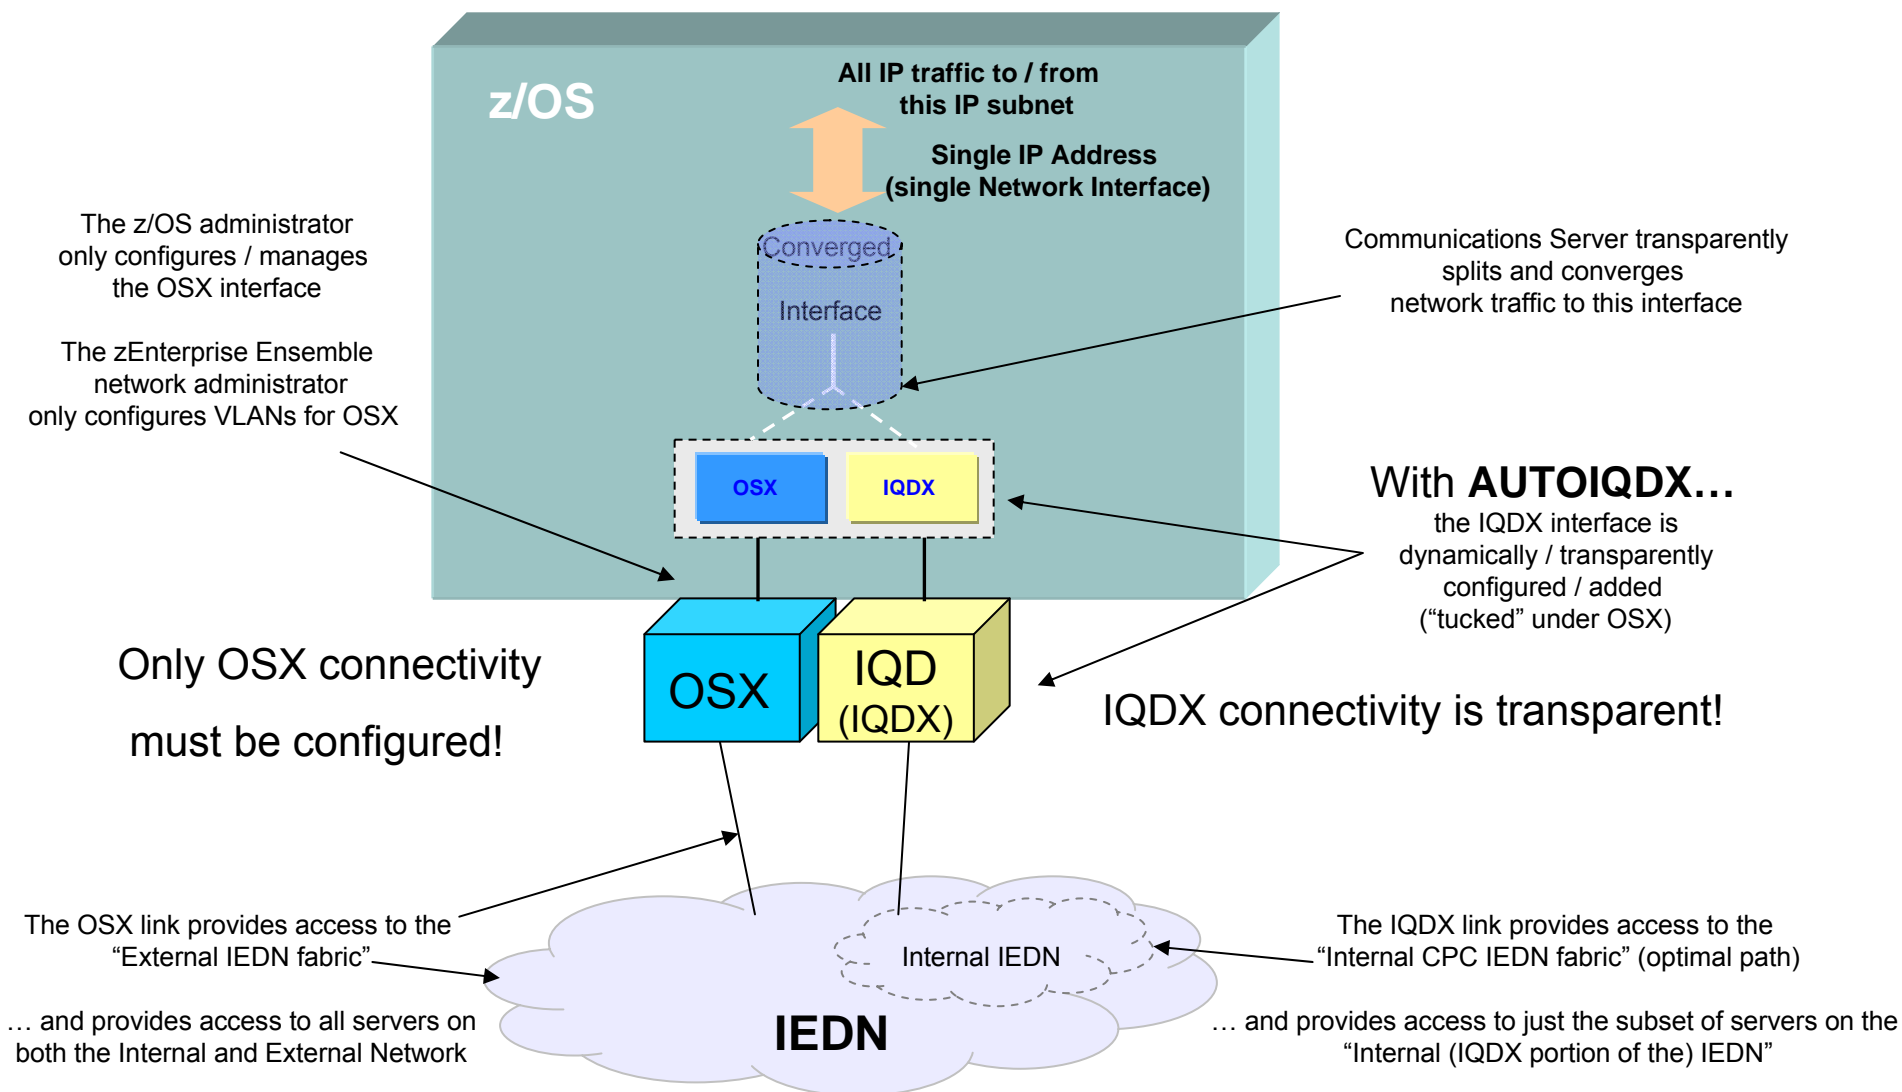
z/OS

All IP traffic to / from this IP subnet

Single IP Address (single Network Interface)

Converged

Interface

The z/OS administrator only configures / manages the OSX interface

The zEnterprise Ensemble network administrator only configures VLANs for OSX

Communications Server transparently splits and converges network traffic to this interface

OSX

IQDX

With **AUTOIQDX…**

the IQDX interface is dynamically / transparently configured / added (“tucked” under OSX)

Only OSX connectivity must be configured!

OSX

IQD (IQDX)

IQDX connectivity is transparent!

The OSX link provides access to the “External IEDN fabric”

… and provides access to all servers on both the Internal and External Network

Internal IEDN

IEDN

The IQDX link provides access to the “Internal CPC IEDN fabric” (optimal path)

… and provides access to just the subset of servers on the “Internal (IQDX portion of the) IEDN”